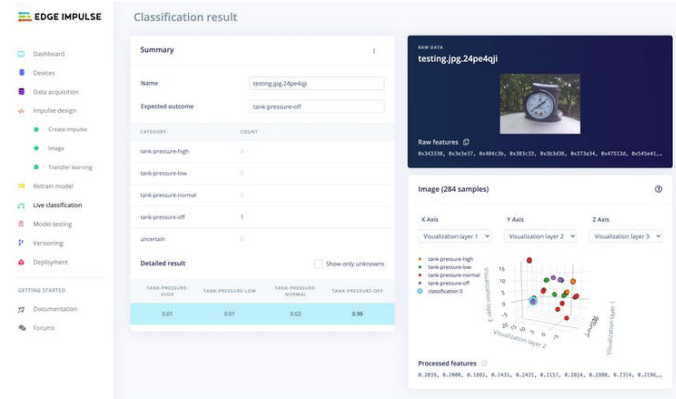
EDGE IMPULSE

Dashboard
Devices
Data acquisition
Impulse design
Create impulse
Image
Transfer learning
Retrain model
Live classification
Model testing
Versioning
Deployment

GETTING STARTED
Documentation
Forums

Classification result

Summary

Name testing.jpg.24pe4qji
Expected outcome tank-pressure-off

| CATEGORY | COUNT |
|---|---|
| tank-pressure-high | 0 |
| tank-pressure-low | 0 |
| tank-pressure-normal | 0 |
| tank-pressure-off | 1 |
| uncertain | 0 |

Detailed result
Show only unknowns

| TANK-PRESSURE-HIGH | TANK-PRESSURE-LOW | TANK-PRESSURE-NORMAL | TANK-PRESSURE-OFF |
|---|---|---|---|
| 0.01 | 0.01 | 0.02 | 0.96 |

RAW DATA
testing.jpg.24pe4qji

Raw features
0x343330, 0x3e3e37, 0x484c3b, 0x383c33, 0x3b3d36, 0x373e34, 0x47513d, 0x545e41...

Image (284 samples)

X Axis
Visualization layer 1
Y Axis
Visualization layer 2
Z Axis
Visualization layer 3

tank-pressure-high
tank-pressure-low
tank-pressure-normal
tank-pressure-off
classification 0

Visualization layer 1
Visualization layer 2
Visualization layer 3

Processed features
0.2039, 0.2000, 0.1882, 0.2431, 0.2431, 0.2157, 0.2824, 0.2980, 0.2314, 0.2196...